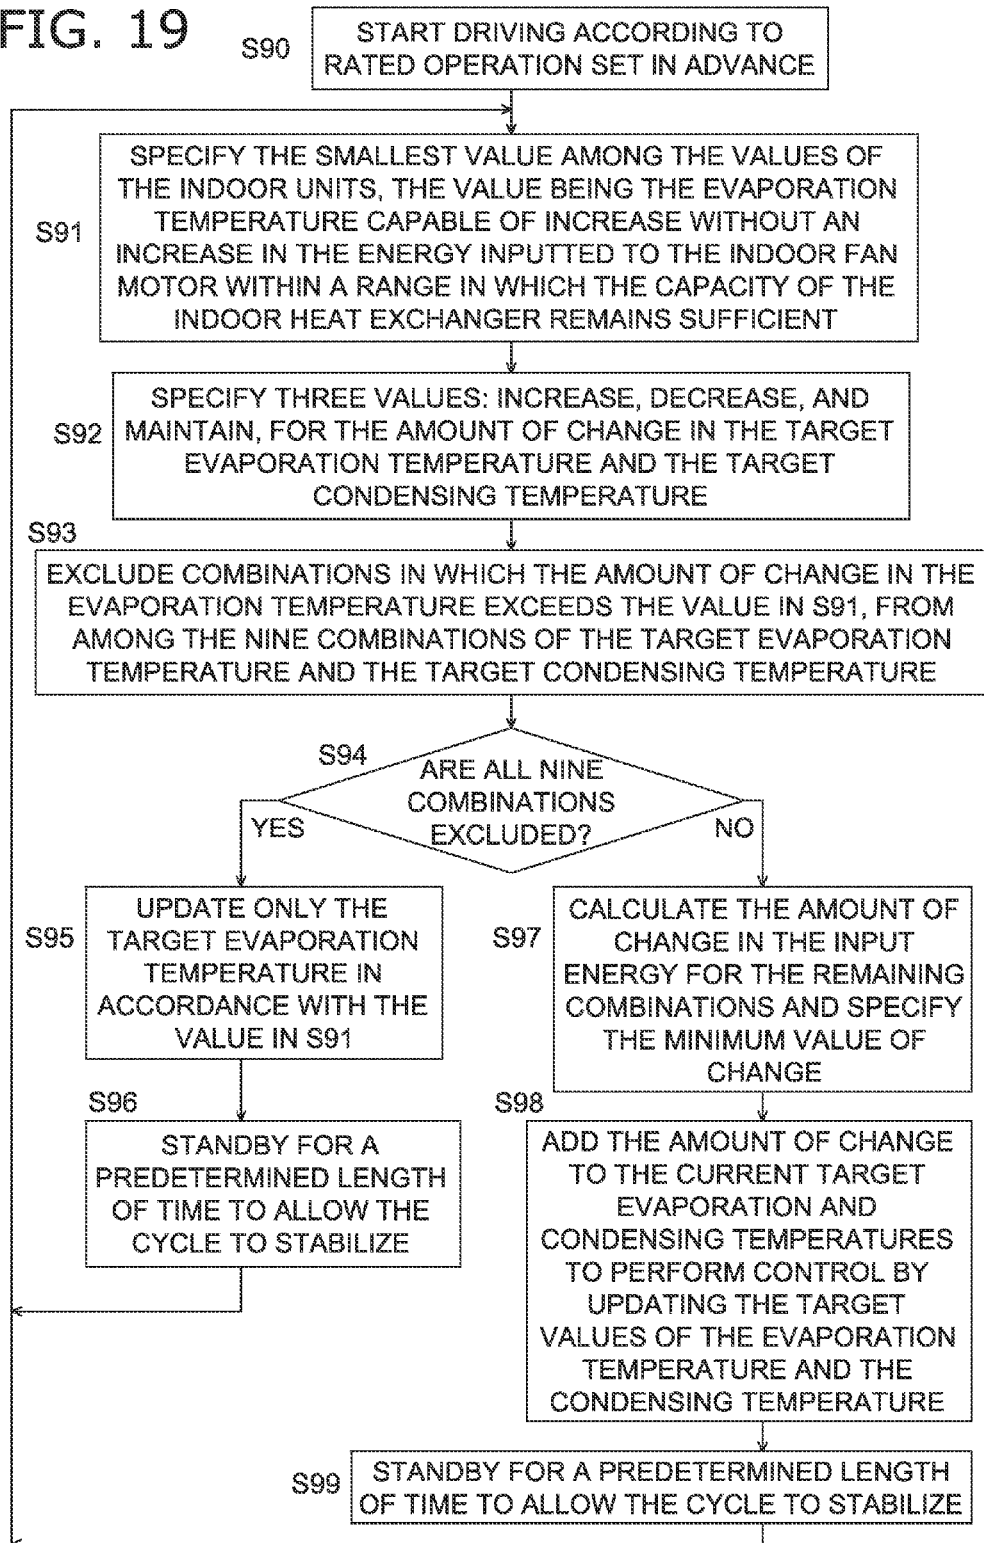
FIG. 19

S90
START DRIVING ACCORDING TO RATED OPERATION SET IN ADVANCE

S91
SPECIFY THE SMALLEST VALUE AMONG THE VALUES OF THE INDOOR UNITS, THE VALUE BEING THE EVAPORATION TEMPERATURE CAPABLE OF INCREASE WITHOUT AN INCREASE IN THE ENERGY INPUTTED TO THE INDOOR FAN MOTOR WITHIN A RANGE IN WHICH THE CAPACITY OF THE INDOOR HEAT EXCHANGER REMAINS SUFFICIENT

S92
SPECIFY THREE VALUES: INCREASE, DECREASE, AND MAINTAIN, FOR THE AMOUNT OF CHANGE IN THE TARGET EVAPORATION TEMPERATURE AND THE TARGET CONDENSING TEMPERATURE

S93
EXCLUDE COMBINATIONS IN WHICH THE AMOUNT OF CHANGE IN THE EVAPORATION TEMPERATURE EXCEEDS THE VALUE IN S91, FROM AMONG THE NINE COMBINATIONS OF THE TARGET EVAPORATION TEMPERATURE AND THE TARGET CONDENSING TEMPERATURE

S94
ARE ALL NINE COMBINATIONS EXCLUDED?

YES

NO

S95
UPDATE ONLY THE TARGET EVAPORATION TEMPERATURE IN ACCORDANCE WITH THE VALUE IN S91

S96
STANDBY FOR A PREDETERMINED LENGTH OF TIME TO ALLOW THE CYCLE TO STABILIZE

S97
CALCULATE THE AMOUNT OF CHANGE IN THE INPUT ENERGY FOR THE REMAINING COMBINATIONS AND SPECIFY THE MINIMUM VALUE OF CHANGE

S98
ADD THE AMOUNT OF CHANGE TO THE CURRENT TARGET EVAPORATION AND CONDENSING TEMPERATURES TO PERFORM CONTROL BY UPDATING THE TARGET VALUES OF THE EVAPORATION TEMPERATURE AND THE CONDENSING TEMPERATURE

S99
STANDBY FOR A PREDETERMINED LENGTH OF TIME TO ALLOW THE CYCLE TO STABILIZE